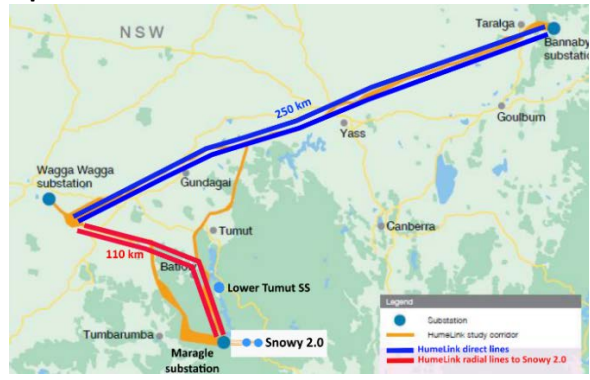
NSW

Taralga

Bannaby substation

250 km

Yass

Goulburn

Wagga Wagga substation

Gundagai

Tumut

Canberra

110 km

Batlow

Lower Tumut SS

Tumbarumba

Maragle substation

Snowy 2.0

Legend

Substation

HumeLink study corridor

HumeLink direct lines

HumeLink radial lines to Snowy 2.0